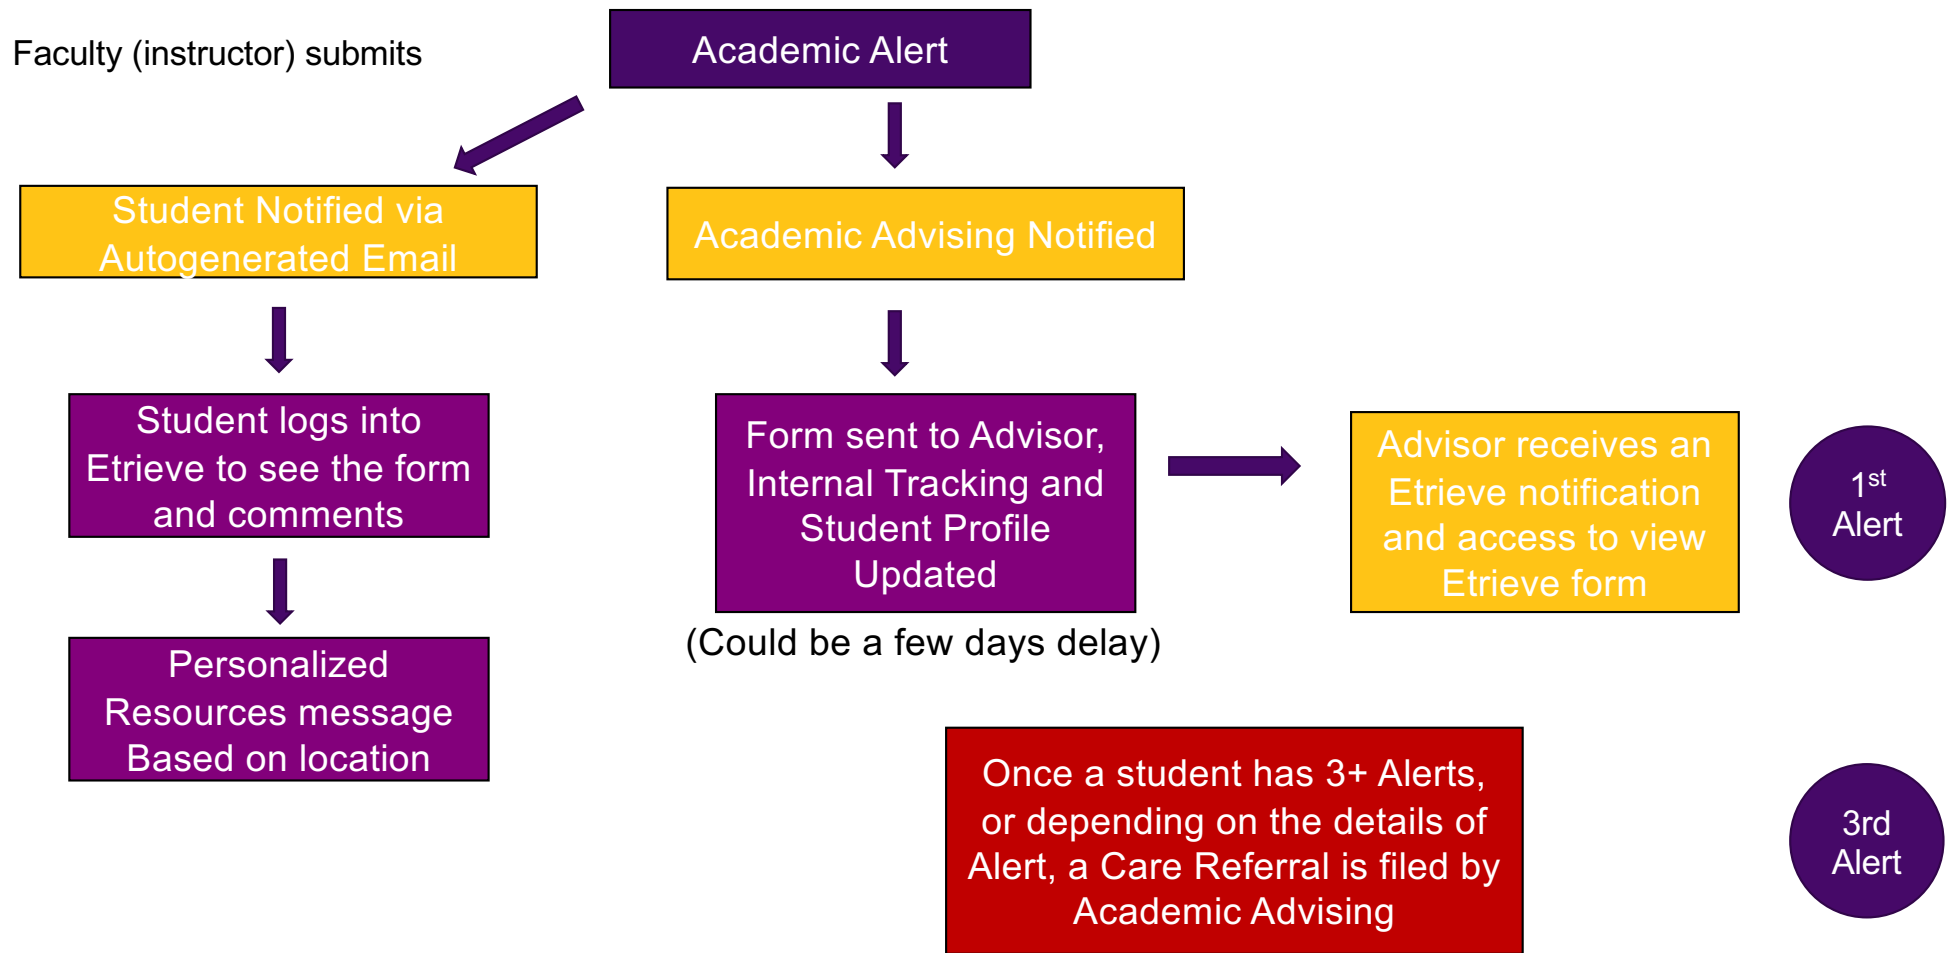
Faculty (instructor) submits

Academic Alert

Student Notified via Autogenerated Email

Academic Advising Notified

Student logs into Etrieve to see the form and comments

Personalized Resources message Based on location

Form sent to Advisor, Internal Tracking and Student Profile Updated

(Could be a few days delay)

Advisor receives an Etrieve notification and access to view Etrieve form

$1^{st}$ Alert

Once a student has 3+ Alerts, or depending on the details of Alert, a Care Referral is filed by Academic Advising

3rd Alert